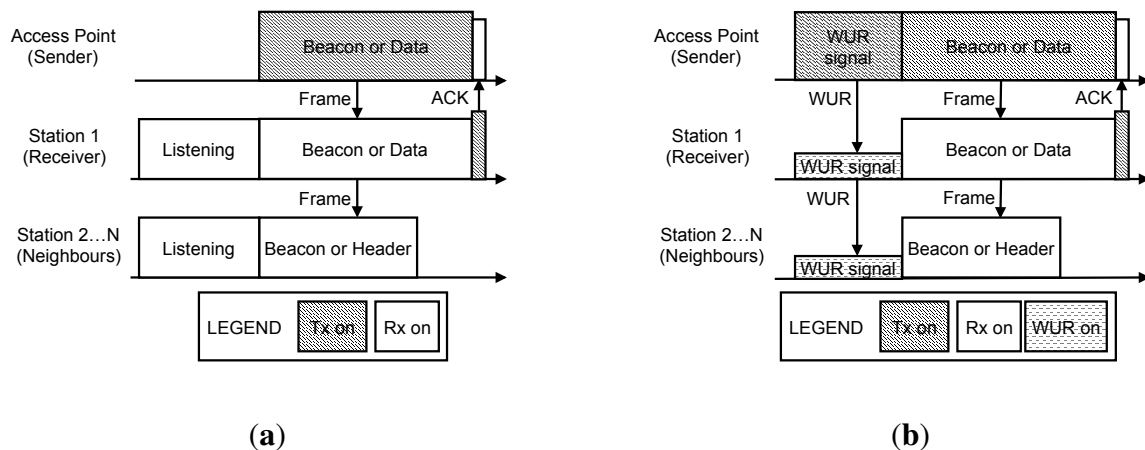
Access Point (Sender)

Beacon or Data

Frame

ACK

Station 1 (Receiver)

Listening

Beacon or Data

Frame

Station 2…N (Neighbours)

Listening

Beacon or Header

LEGEND

Tx on

Rx on

(**a**)

Access Point (Sender)

WUR signal

Beacon or Data

WUR

Frame

ACK

Station 1 (Receiver)

WUR signal

Beacon or Data

WUR

Frame

Station 2…N (Neighbours)

WUR signal

Beacon or Header

LEGEND

Tx on

Rx on

WUR on

(**b**)